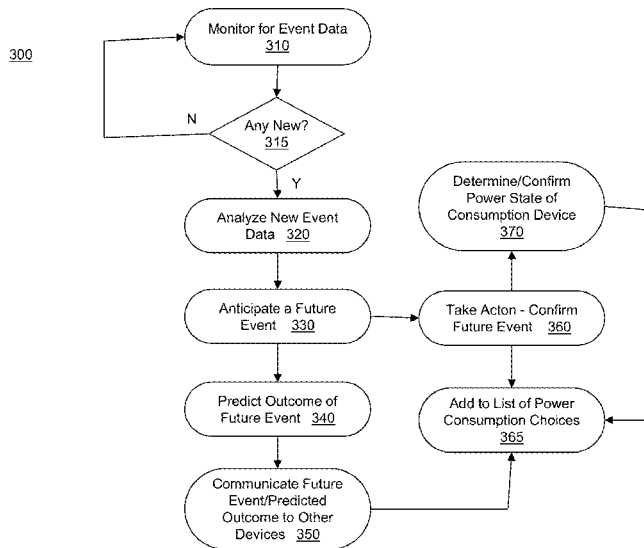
300

Monitor for Event Data 310

N

Any New? 315

Y

Analyze New Event Data 320

Anticipate a Future Event 330

Predict Outcome of Future Event 340

Communicate Future Event/Predicted Outcome to Other Devices 350

Determine/Confirm Power State of Consumption Device 370

Take Acton - Confirm Future Event 360

Add to List of Power Consumption Choices 365